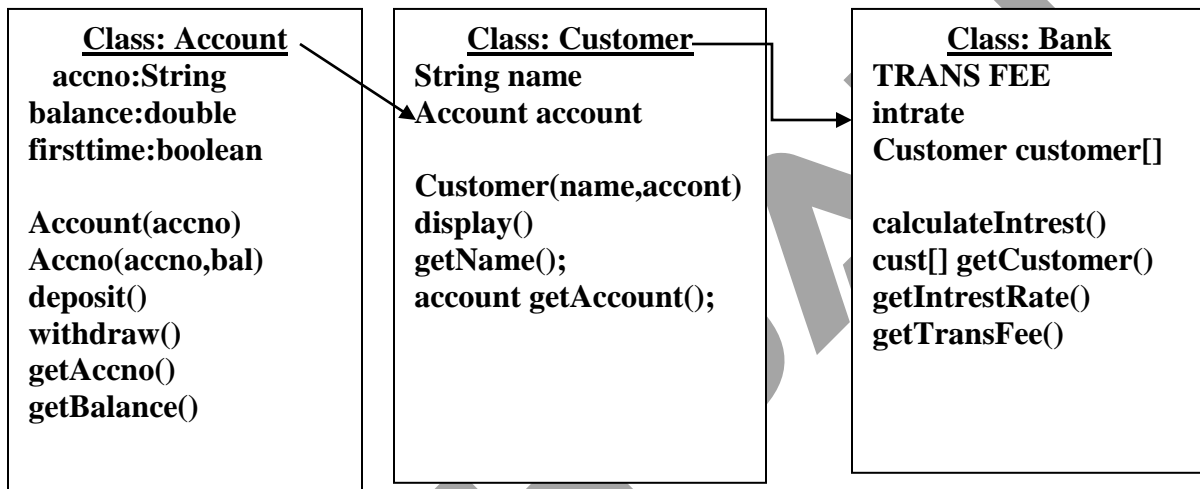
Class: Account
accno:String
balance:double
firsttime:boolean

Account(accno)
Accno(accno,bal)
deposit()
withdraw()
getAccno()
getBalance()

Class: Customer
String name
Account account

Customer(name,accont)
display()
getName();
account getAccount();

Class: Bank
TRANS FEE
intrate
Customer customer[]

calculateIntrest()
cust[] getCustomer()
getIntrestRate()
getTransFee()